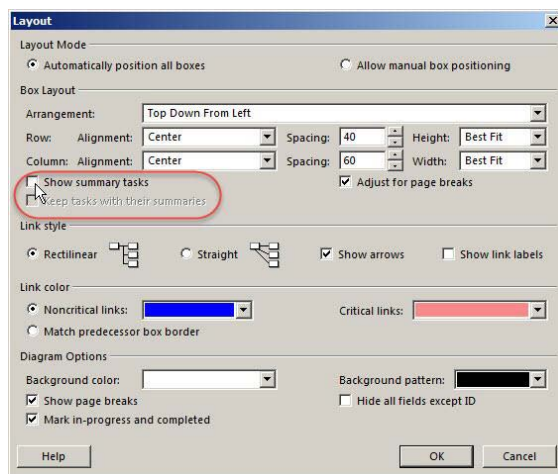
Layout

Layout Mode

Automatically position all boxes

Allow manual box positioning

Box Layout

Arrangement: Top Down From Left

Row: Alignment: Center Spacing: 40 Height: Best Fit

Column: Alignment: Center Spacing: 60 Width: Best Fit

Show summary tasks

Adjust for page breaks

Keep tasks with their summaries

Link style

Rectilinear

Straight

Show arrows

Show link labels

Link color

Noncritical links:

Critical links:

Match predecessor box border

Diagram Options

Background color:

Background pattern:

Show page breaks

Hide all fields except ID

Mark in-progress and completed

Help

OK

Cancel